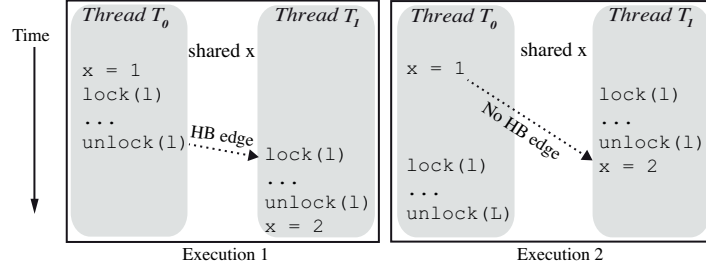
Time

Thread $T_0$

shared x

Thread $T_1$

x = 1
lock(l)
...
unlock(l)

HB edge

lock(l)
...
unlock(l)
x = 2

Execution 1

Thread $T_0$

shared x

Thread $T_1$

x = 1

No HB edge

lock(l)
...
unlock(L)

lock(l)
...
unlock(l)
x = 2

Execution 2